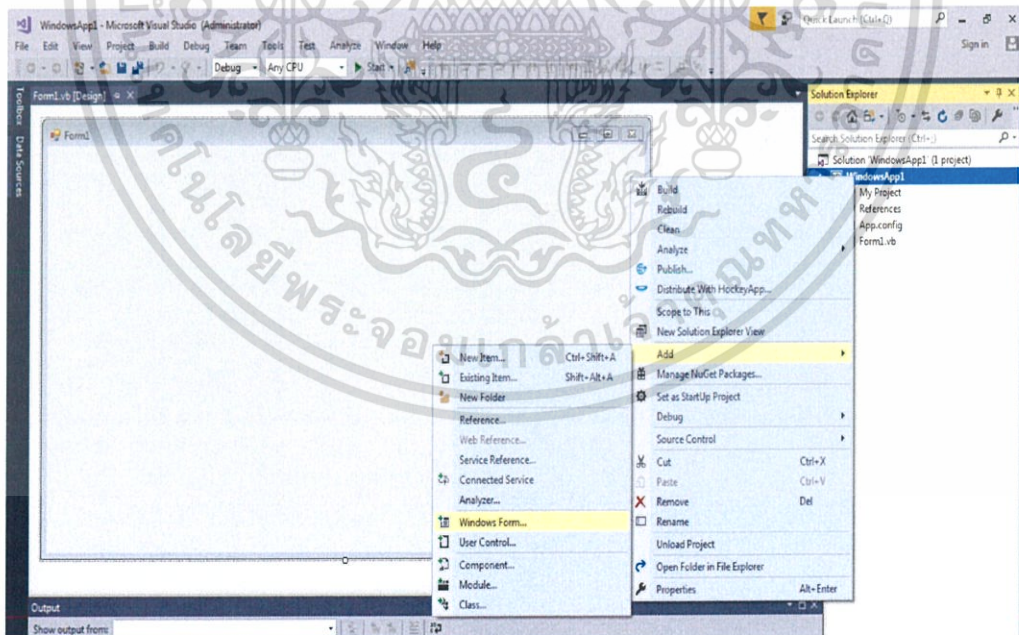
WindowsApp1 - Microsoft Visual Studio (Administrator)

Quick Launch (Ctrl+Q)

File Edit View Project Build Debug Team Tools Test Analyze Window Help

Sign in

Debug Any CPU Start

Form1.vb [Design]

Toolbox Data Sources

Form1

Solution Explorer

Search Solution Explorer (Ctrl+;)

Solution 'WindowsApp1' (1 project)
WindowsApp1
My Project
References
App.config
Form1.vb

Build
Rebuild
Clean
Analyze
Publish...
Distribute With HockeyApp...
Scope to This
New Solution Explorer View
Add
Manage NuGet Packages...
Set as StartUp Project
Debug
Source Control
Cut Ctrl+X
Paste Ctrl+V
Remove Del
Rename
Unload Project
Open Folder in File Explorer
Properties Alt+Enter

New Item... Ctrl+Shift+A
Existing Item... Shift+Alt+A
New Folder
Reference...
Web Reference...
Service Reference...
Connected Service
Analyzer...
Windows Form...
User Control...
Component...
Module...
Class...

Output

Show output from:

มหาวิทยาลัยพระจอมเกล้าธนบุรี